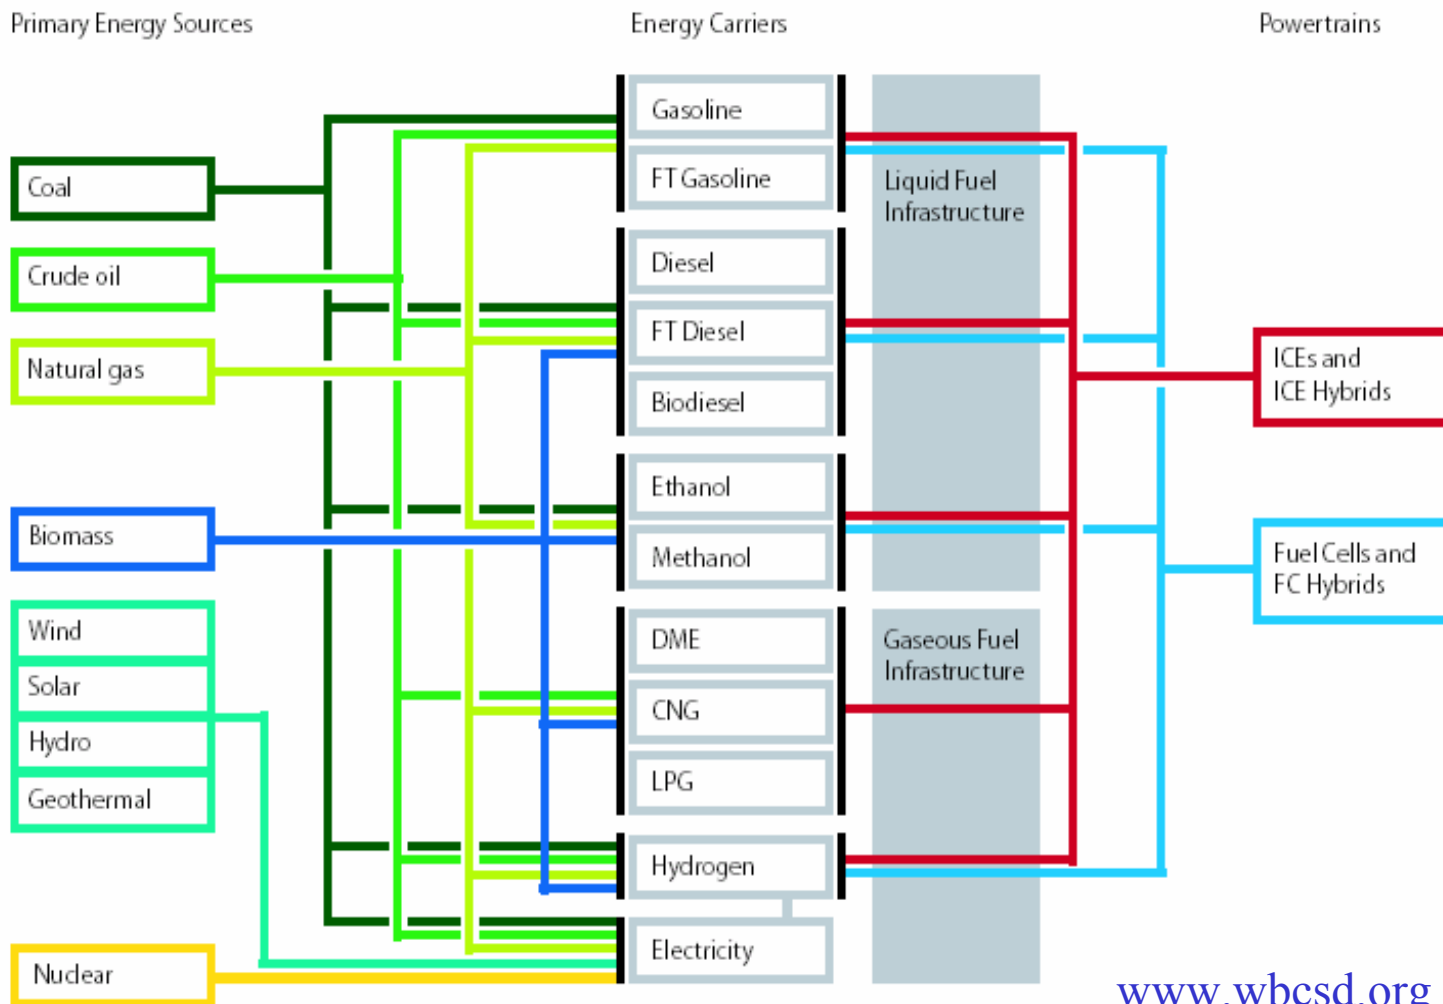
Primary Energy Sources

Energy Carriers

Powertrains

Coal

Crude oil

Natural gas

Biomass

Wind

Solar

Hydro

Geothermal

Nuclear

Gasoline

FT Gasoline

Diesel

FT Diesel

Biodiesel

Ethanol

Methanol

DME

CNG

LPG

Hydrogen

Electricity

Liquid Fuel Infrastructure

Gaseous Fuel Infrastructure

ICEs and ICE Hybrids

Fuel Cells and FC Hybrids

www.wbcsd.org